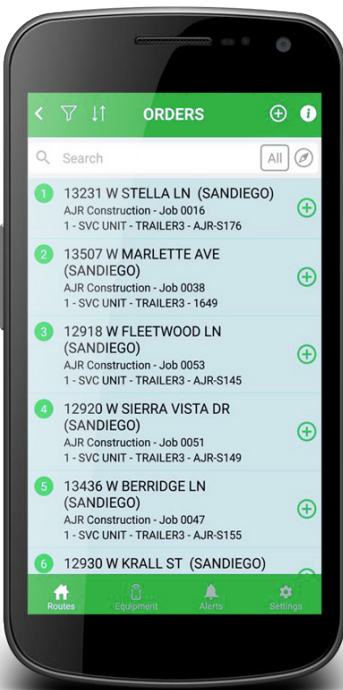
ORDERS

Search

All

1 13231 W STELLA LN (SANDIEGO)
AJR Construction - Job 0016
1 - SVC UNIT - TRAILER3 - AJR-S176

2 13507 W MARLETTE AVE (SANDIEGO)
AJR Construction - Job 0038
1 - SVC UNIT - TRAILER3 - 1649

3 12918 W FLEETWOOD LN (SANDIEGO)
AJR Construction - Job 0053
1 - SVC UNIT - TRAILER3 - AJR-S145

4 12920 W SIERRA VISTA DR (SANDIEGO)
AJR Construction - Job 0051
1 - SVC UNIT - TRAILER3 - AJR-S149

5 13436 W BERRIDGE LN (SANDIEGO)
AJR Construction - Job 0047
1 - SVC UNIT - TRAILER3 - AJR-S155

6 12930 W KRALL ST (SANDIEGO)

Routes Equipment Alerts Settings